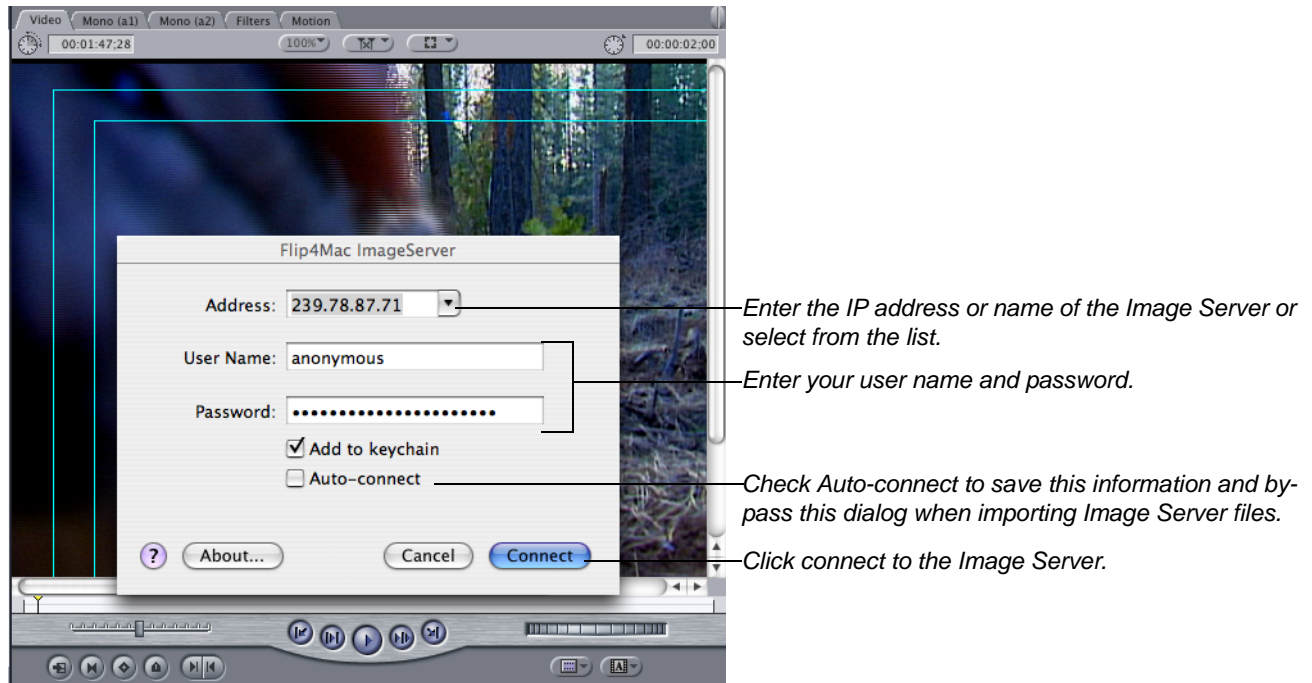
Video Mono (a1) Mono (a2) Filters Motion

00:01:47;28 100% 00:00:02;00

Flip4Mac ImageServer

Address: 239.78.87.71

User Name: anonymous

Password: •••••••••••••••••••••

Add to keychain

Auto-connect

? About... Cancel Connect

Enter the IP address or name of the Image Server or select from the list.

Enter your user name and password.

Check Auto-connect to save this information and bypass this dialog when importing Image Server files.

Click connect to the Image Server.